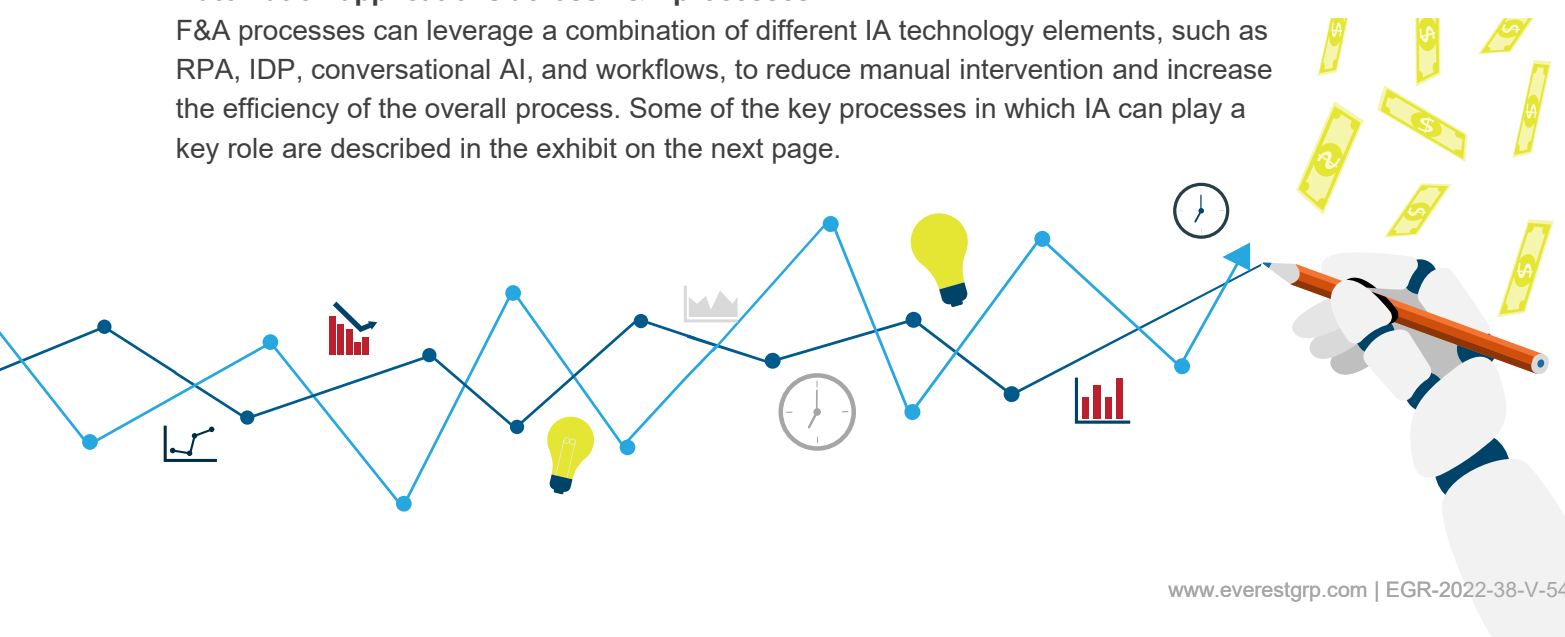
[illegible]

F&A processes can leverage a combination of different IA technology elements, such as RPA, IDP, conversational AI, and workflows, to reduce manual intervention and increase the efficiency of the overall process. Some of the key processes in which IA can play a key role are described in the exhibit on the next page.

www.everestgrp.com | EGR-2022-38-V-54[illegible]